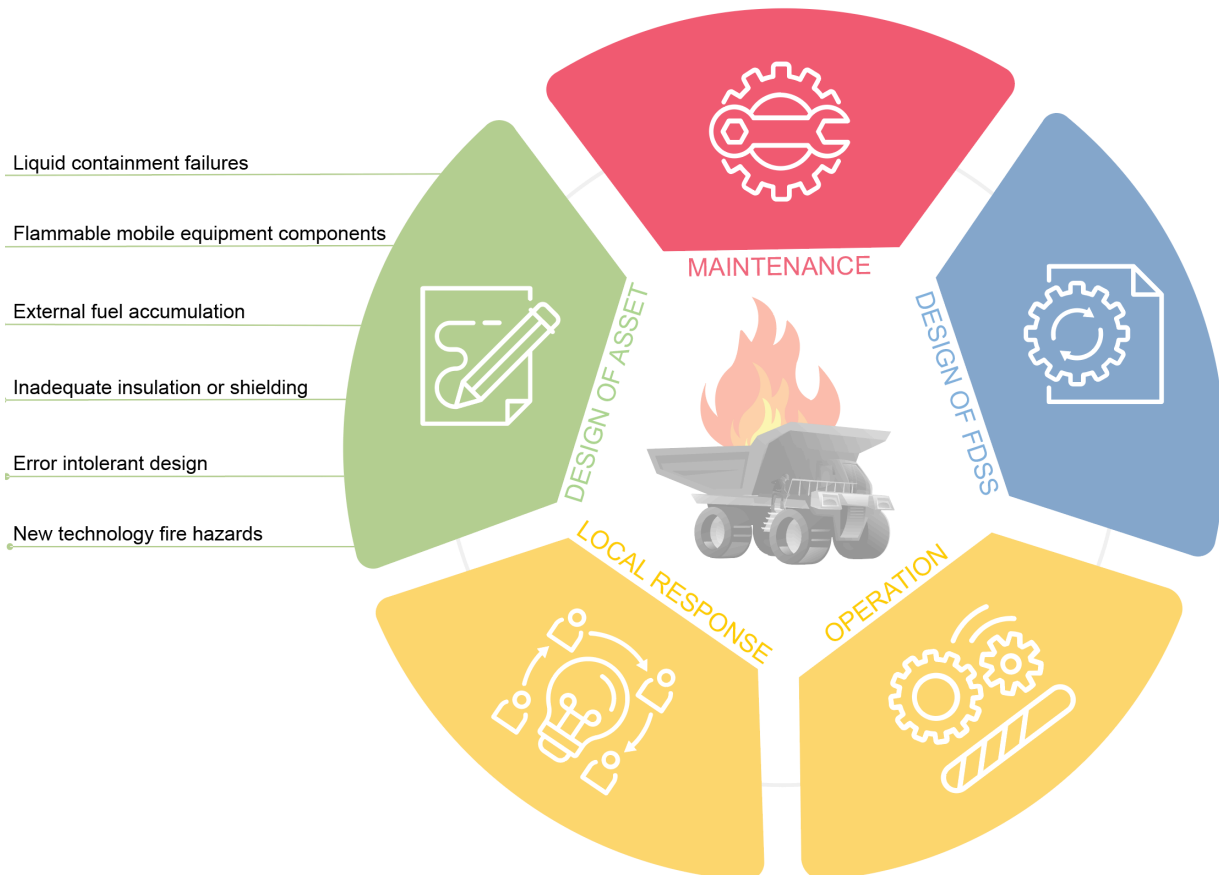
Liquid containment failures

Flammable mobile equipment components

External fuel accumulation

Inadequate insulation or shielding

Error intolerant design

New technology fire hazards

MAINTENANCE

DESIGN OF ASSET

DESIGN OF FDSS

LOCAL RESPONSE

OPERATION